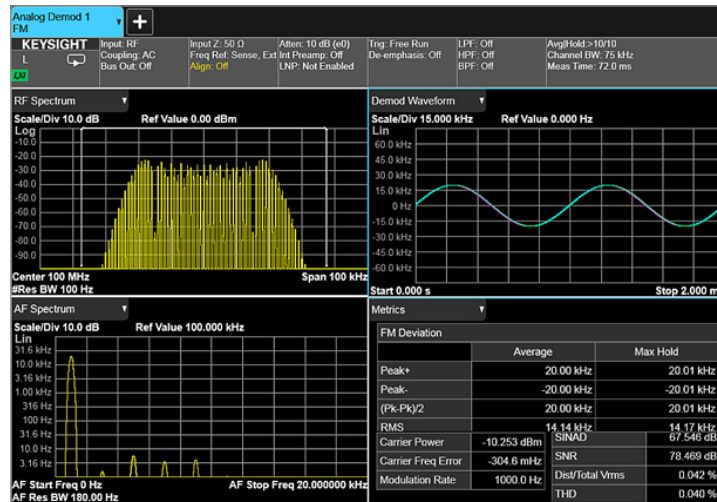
Analog Demod 1
FM

KEYSIGHT
L
LXI

Input: RF
Coupling: AC
Bus Out: Off

Input Z: 50 Ω
Freq Ref: Sense, Ext
Align: Off

Atten: 10 dB (e0)
Int Preamp: Off
LNP: Not Enabled

Trig: Free Run
De-emphasis: Off

LPF: Off
HPF: Off
BPF: Off

Avg|Hold:>10/10
Channel BW: 75 kHz
Meas Time: 72.0 ms

RF Spectrum
Scale/Div 10.0 dB Ref Value 0.00 dBm
Log
-10.0
-20.0
-30.0
-40.0
-50.0
-60.0
-70.0
-80.0
-90.0
Center 100 MHz Span 100 kHz
#Res BW 100 Hz

Demod Waveform
Scale/Div 15.000 kHz Ref Value 0.000 Hz
Lin
60.0 kHz
45.0 kHz
30.0 kHz
15.0 kHz
0 Hz
-15.0 kHz
-30.0 kHz
-45.0 kHz
-60.0 kHz
Start 0.000 s Stop 2.000 m

AF Spectrum
Scale/Div 10.0 dB Ref Value 100.000 kHz
Lin
31.6 kHz
10.0 kHz
3.16 kHz
1.00 kHz
316 Hz
100 Hz
31.6 Hz
10.0 Hz
3.16 Hz
AF Start Freq 0 Hz AF Stop Freq 20.000000 kHz
AF Res BW 180.00 Hz

Metrics
FM Deviation

| | Average | Max Hold |
|---|---|---|
| Peak+ | 20.00 kHz | 20.01 kHz |
| Peak- | -20.00 kHz | -20.01 kHz |
| (Pk-Pk)/2 | 20.00 kHz | 20.01 kHz |
| RMS | 14.14 kHz | 14.17 kHz |

| | | | |
|---|---|---|---|
| Carrier Power | -10.253 dBm | SINAD | 67.546 dB |
| Carrier Freq Error | -304.6 mHz | SNR | 78.469 dB |
| Modulation Rate | 1000.0 Hz | Dist/Total Vrms | 0.042 % |
| | | THD | 0.040 % |